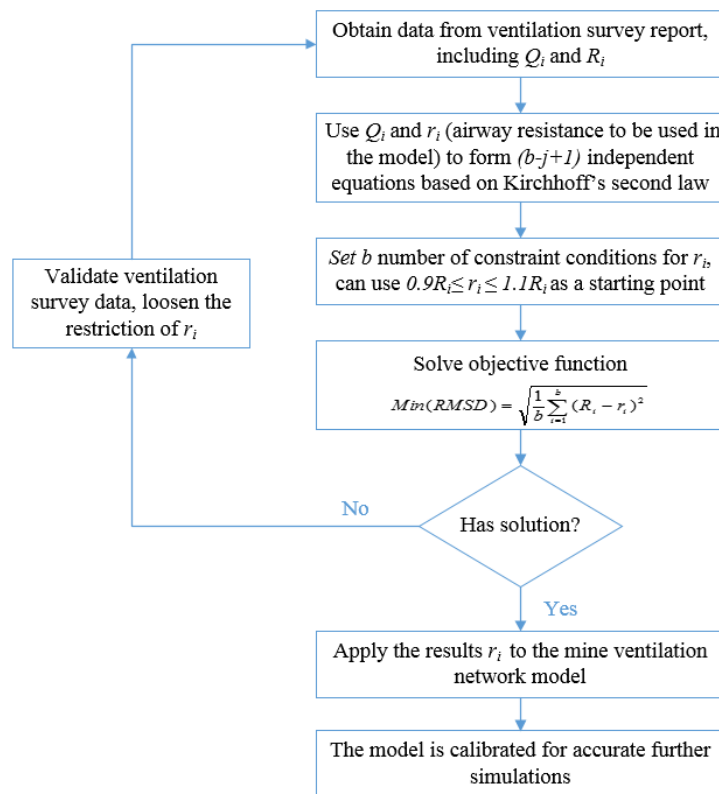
Obtain data from ventilation survey report, including $Q_i$ and $R_i$

Use $Q_i$ and $r_i$ (airway resistance to be used in the model) to form *(b-j+1)* independent equations based on Kirchhoff's second law

*Set b* number of constraint conditions for $r_i$, can use $0.9R_i \leq r_i \leq 1.1R_i$ as a starting point

Solve objective function

$Min(RMSD) = \sqrt{\frac{1}{b}\sum_{i=1}^{b}(R_i - r_i)^2}$

Has solution?

No

Yes

Validate ventilation survey data, loosen the restriction of $r_i$

Apply the results $r_i$ to the mine ventilation network model

The model is calibrated for accurate further simulations